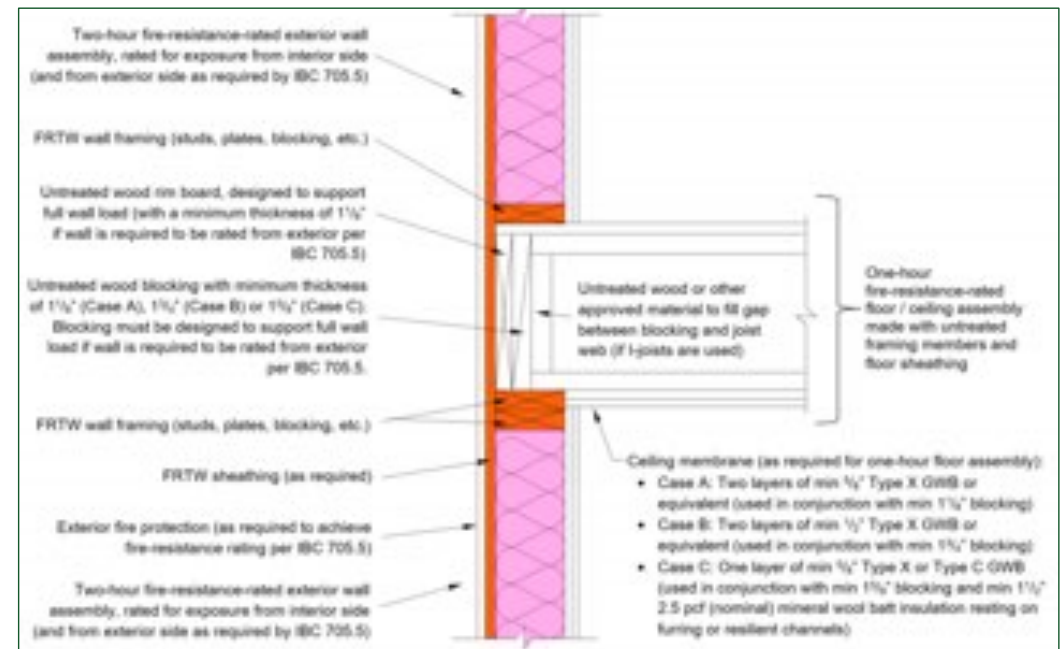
Two-hour fire-resistance-rated exterior wall assembly, rated for exposure from interior side (and from exterior side as required by IBC 705.5)

FRTW wall framing (studs, plates, blocking, etc.)

Untreated wood rim board, designed to support full wall load (with a minimum thickness of 1$\frac{1}{8}$" if wall is required to be rated from exterior per IBC 705.5)

Untreated wood blocking with minimum thickness of 1$\frac{1}{2}$" (Case A), 1$\frac{3}{4}$" (Case B) or 1$\frac{3}{4}$" (Case C). Blocking must be designed to support full wall load if wall is required to be rated from exterior per IBC 705.5.

FRTW wall framing (studs, plates, blocking, etc.)

FRTW sheathing (as required)

Exterior fire protection (as required to achieve fire-resistance rating per IBC 705.5)

Two-hour fire-resistance-rated exterior wall assembly, rated for exposure from interior side (and from exterior side as required by IBC 705.5)

Untreated wood or other approved material to fill gap between blocking and joist web (if I-joists are used)

One-hour fire-resistance-rated floor / ceiling assembly made with untreated framing members and floor sheathing

Ceiling membrane (as required for one-hour floor assembly):
• Case A: Two layers of min $\frac{5}{8}$" Type X GWB or equivalent (used in conjunction with min 1$\frac{1}{2}$" blocking)
• Case B: Two layers of min $\frac{1}{2}$" Type X GWB or equivalent (used in conjunction with min 1$\frac{3}{4}$" blocking)
• Case C: One layer of min $\frac{5}{8}$" Type X or Type C GWB (used in conjunction with min 1$\frac{3}{4}$" blocking and min 1$\frac{1}{2}$" 2.5 pcf (nominal) mineral wool batt insulation resting on furring or resilient channels)